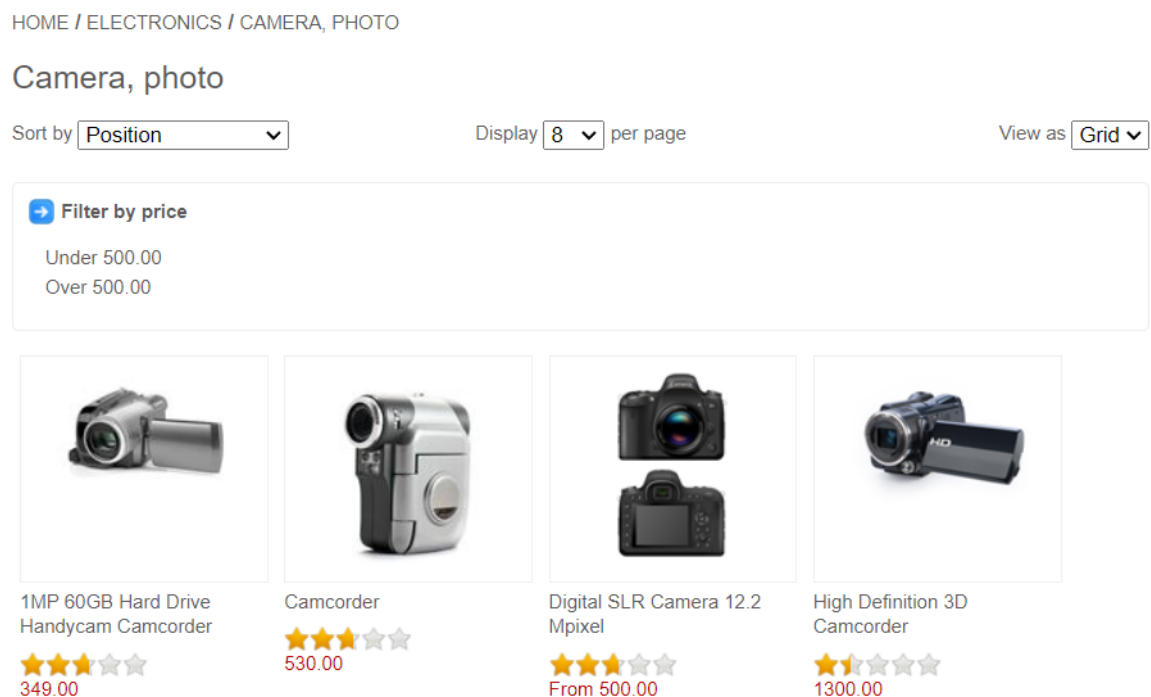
HOME / ELECTRONICS / CAMERA, PHOTO

Camera, photo

Sort by Position

Display 8 per page

View as Grid

Filter by price

Under 500.00
Over 500.00

1MP 60GB Hard Drive Handycam Camcorder
349.00

Camcorder
530.00

Digital SLR Camera 12.2 Mpixel
From 500.00

High Definition 3D Camcorder
1300.00